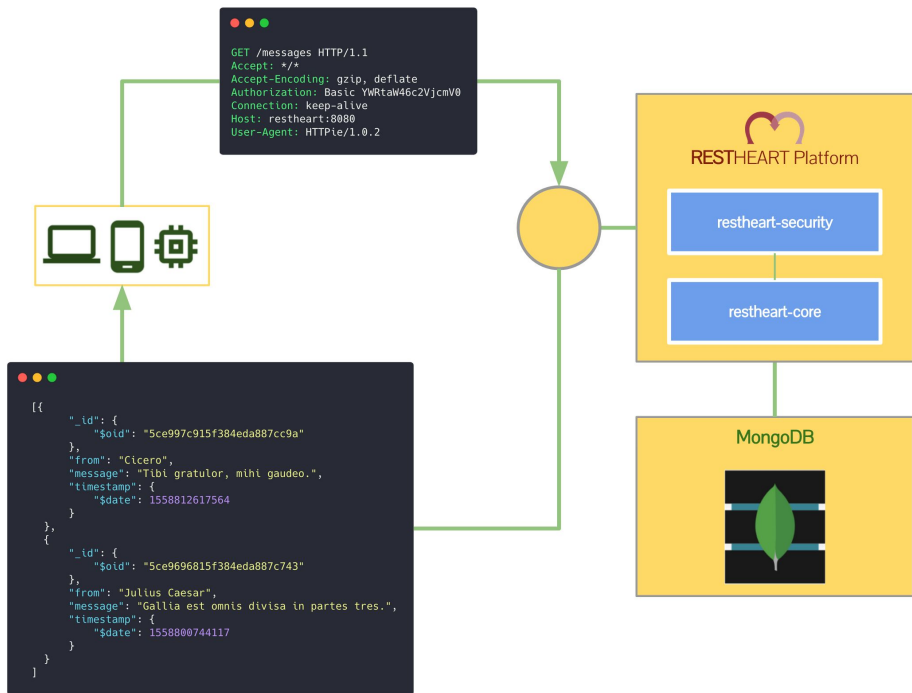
GET /messages HTTP/1.1
Accept: */*
Accept-Encoding: gzip, deflate
Authorization: Basic YWRtaW46c2VjcmV0
Connection: keep-alive
Host: restheart:8080
User-Agent: HTTPie/1.0.2

RESTHEART Platform

restheart-security

restheart-core

MongoDB

[{
"_id": {
"$oid": "5ce997c915f384eda887cc9a"
},
"from": "Cicero",
"message": "Tibi gratulor, mihi gaudeo.",
"timestamp": {
"$date": 1558812617564
}
},
{
"_id": {
"$oid": "5ce9696815f384eda887c743"
},
"from": "Julius Caesar",
"message": "Gallia est omnis divisa in partes tres.",
"timestamp": {
"$date": 1558800744117
}
}
]